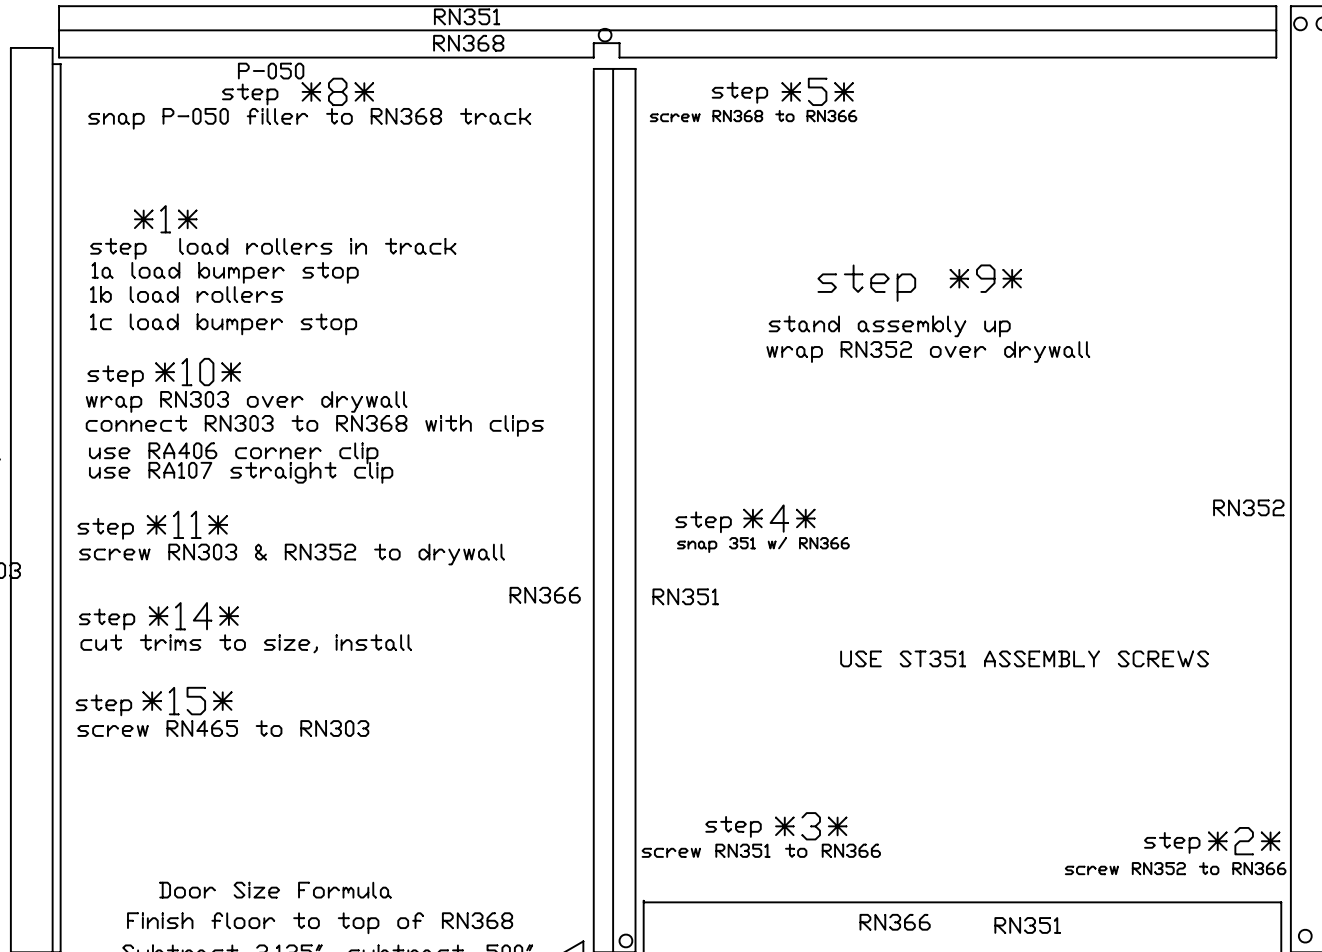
RN351
RN368

P-050
step ✳8✳
snap P-050 filler to RN368 track

step ✳5✳
screw RN368 to RN366

✳1✳
step load rollers in track
1a load bumper stop
1b load rollers
1c load bumper stop

step ✳9✳
stand assembly up
wrap RN352 over drywall

step ✳10✳
wrap RN303 over drywall
connect RN303 to RN368 with clips
use RA406 corner clip
use RA107 straight clip

step ✳11✳
screw RN303 & RN352 to drywall

step ✳4✳
snap 351 w/ RN366

RN352

03

RN366

RN351

step ✳14✳
cut trims to size, install

USE ST351 ASSEMBLY SCREWS

step ✳15✳
screw RN465 to RN303

step ✳3✳
screw RN351 to RN366

step ✳2✳
screw RN352 to RN366

Door Size Formula
Finish floor to top of RN368
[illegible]

RN366 RN351